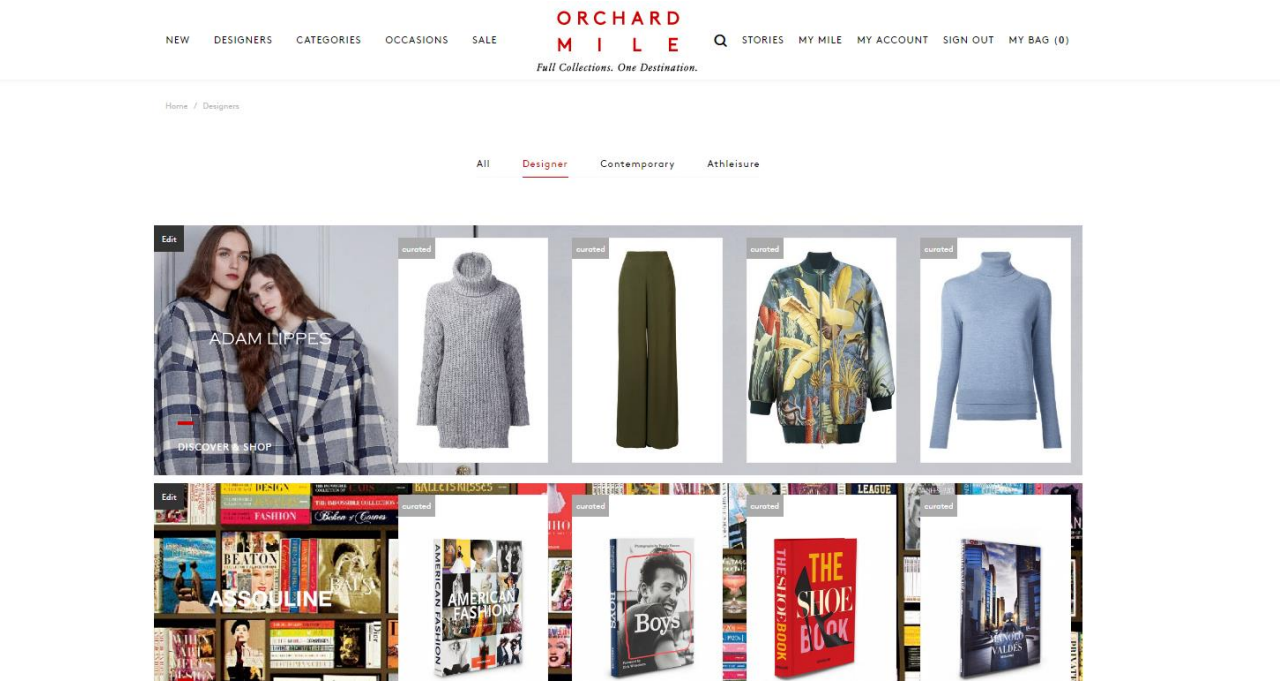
NEW DESIGNERS CATEGORIES OCCASIONS SALE

ORCHARD MILE
Full Collections. One Destination.

STORIES MY MILE MY ACCOUNT SIGN OUT MY BAG (0)

Home / Designers

All Designer Contemporary Athleisure

Edit

ADAM LIPPES

DISCOVER & SHOP

curated

curated

curated

curated

Edit

ASSOULINE

curated

AMERICAN FASHION

curated

Boys

curated

THE SHOE BOOK

curated

MANOLO VALDÉS